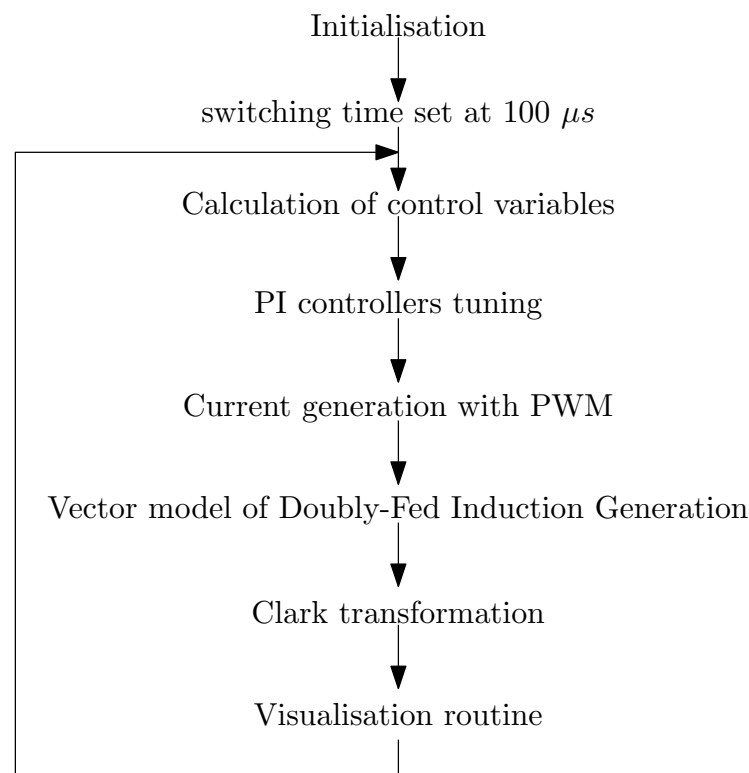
Initialisation

switching time set at 100 $\mu s$

Calculation of control variables

PI controllers tuning

Current generation with PWM

Vector model of Doubly-Fed Induction Generation

Clark transformation

Visualisation routine